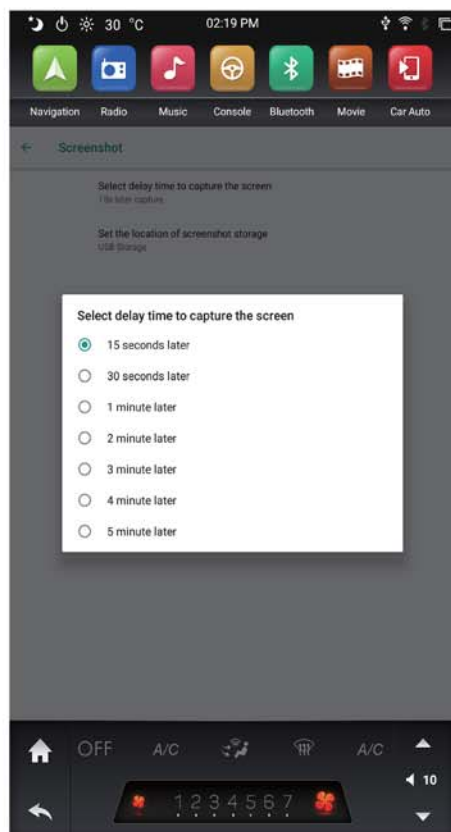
30 °C 02:19 PM

Navigation Radio Music Console Bluetooth Movie Car Auto

← Screenshot

Select delay time to capture the screen
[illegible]

Set the location of screenshot storage
USB Storage

Select delay time to capture the screen

15 seconds later

30 seconds later

1 minute later

2 minute later

3 minute later

4 minute later

5 minute later

OFF A/C A/C

10

1 2 3 4 5 6 7